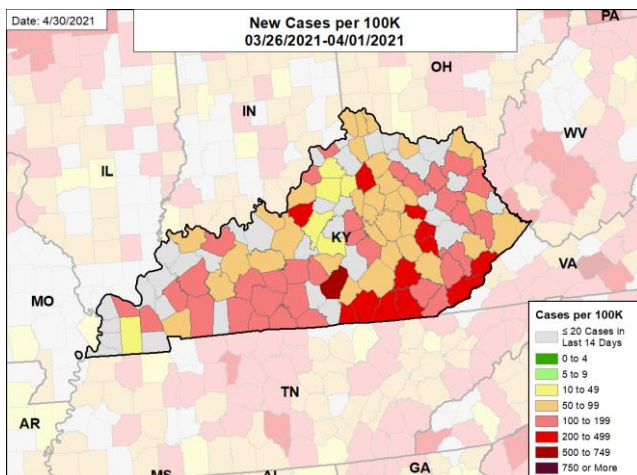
Date: 4/30/2021

New Cases per 100K
03/26/2021-04/01/2021

PA
OH
IN
WV
IL
KY
VA
MO
TN
AR
MS
AL
GA

Cases per 100K
≤ 20 Cases in Last 14 Days
0 to 4
5 to 9
10 to 49
50 to 99
100 to 199
200 to 499
500 to 749
750 or More